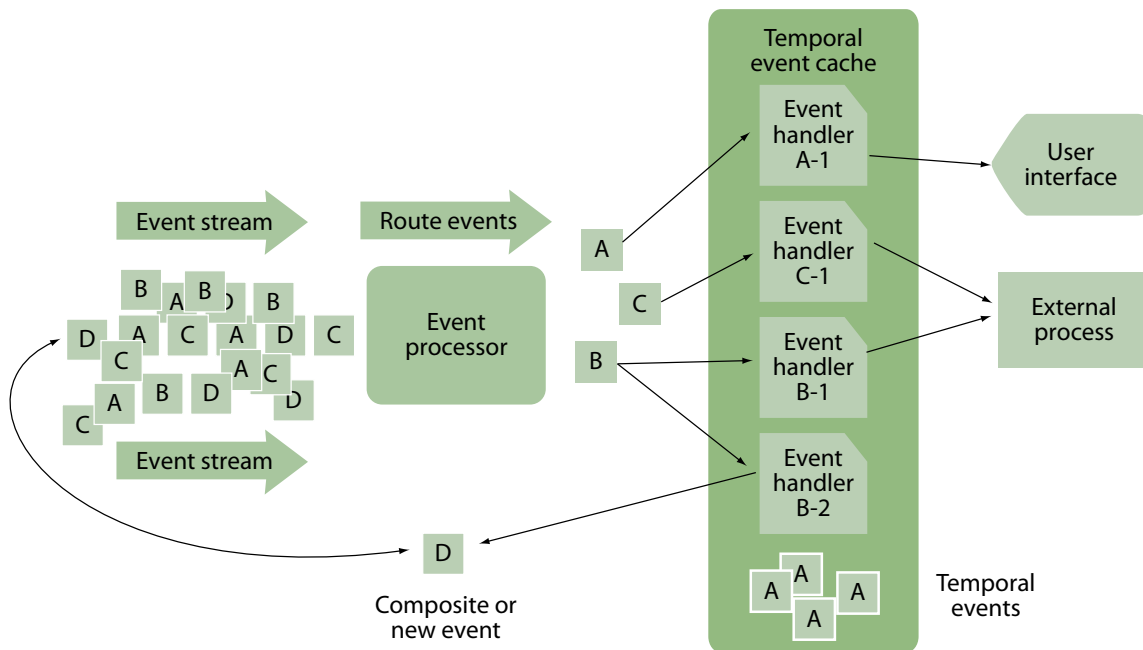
Temporal event cache

Event stream

Route events

Event handler A-1

User interface

A

Event handler C-1

B A B D B
D A C A D C
C A C
A B D D
C

C

External process

Event processor

B

Event handler B-1

Event stream

Event handler B-2

D

A A A A

Temporal events

Composite or new event